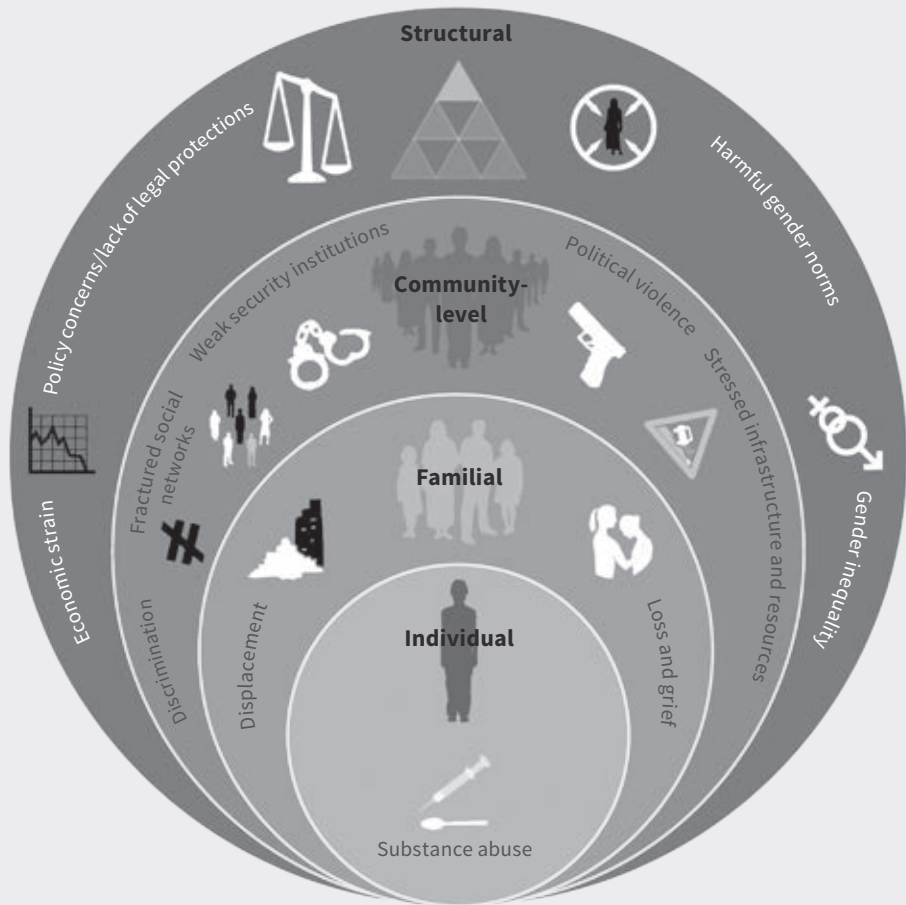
Structural

Policy concerns/lack of legal protections

Harmful gender norms

Economic strain

Gender inequality

Weak security institutions

Community-level

Political violence

Fractured social networks

Stressed infrastructure and resources

Discrimination

Familial

Displacement

Loss and grief

Individual

Substance abuse